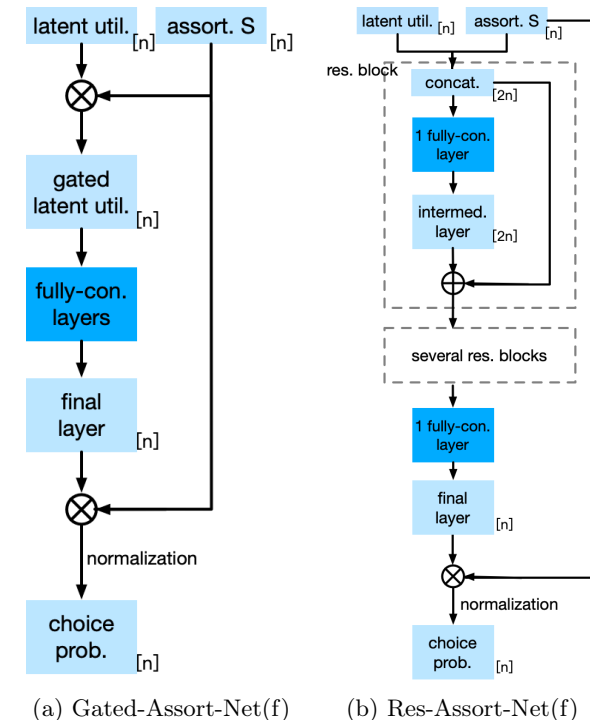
latent util. [n]
assort. S [n]
gated latent util. [n]
fully-con. layers
final layer [n]
normalization
choice prob. [n]

(a) Gated-Assort-Net(f)

latent util. [n]
assort. S [n]
res. block
concat. [2n]
1 fully-con. layer
intermed. layer [2n]
several res. blocks
1 fully-con. layer
final layer [n]
normalization
choice prob. [n]

(b) Res-Assort-Net(f)